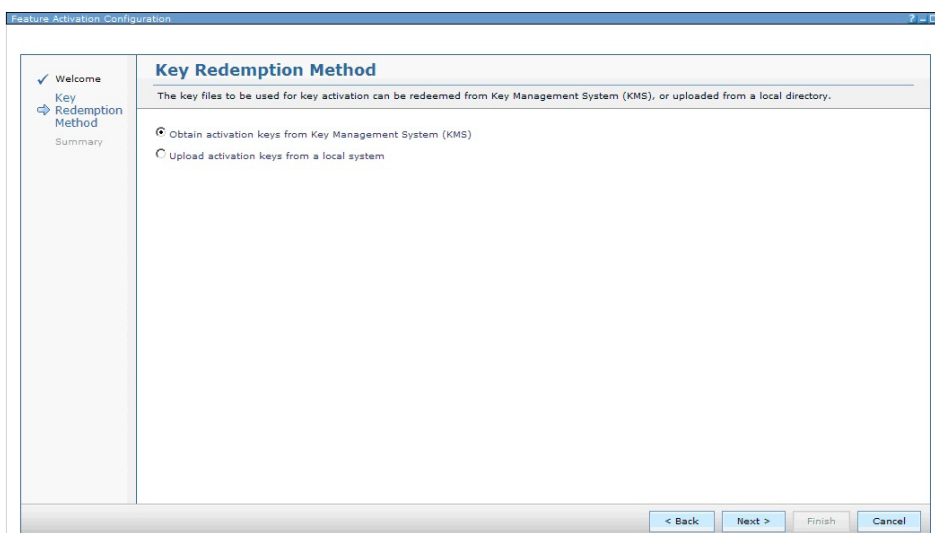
Feature Activation Configuration

? _ □

Welcome

Key Redemption Method

Summary

Key Redemption Method

The key files to be used for key activation can be redeemed from Key Management System (KMS), or uploaded from a local directory.

Obtain activation keys from Key Management System (KMS)

Upload activation keys from a local system

< Back

Next >

Finish

Cancel